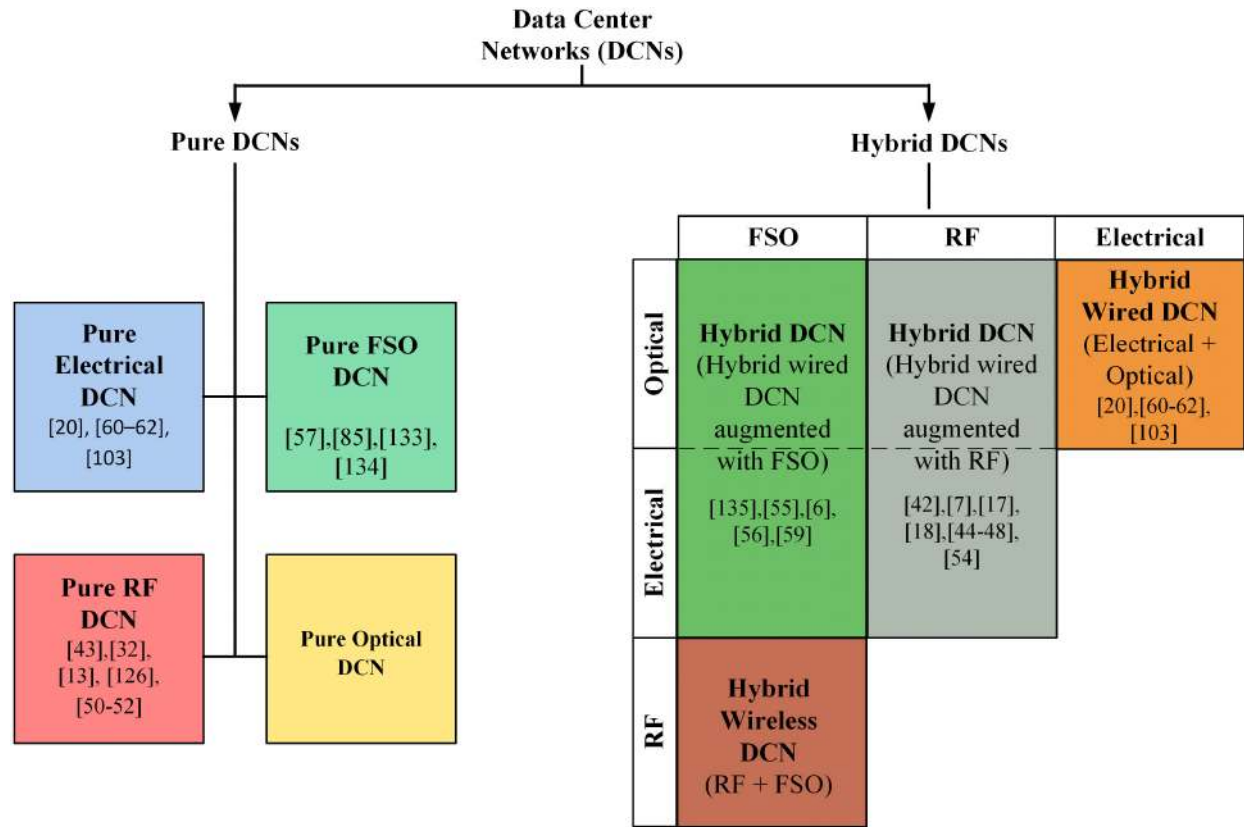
Data Center Networks (DCNs)

Pure DCNs

Hybrid DCNs

Pure Electrical DCN
[20], [60–62], [103]

Pure FSO DCN
[57],[85],[133], [134]

Pure RF DCN
[43],[32], [13], [126], [50-52]

Pure Optical DCN

| | FSO | RF | Electrical |
|---|---|---|---|
| Optical | Hybrid DCN (Hybrid wired DCN augmented with FSO) | Hybrid DCN (Hybrid wired DCN augmented with RF) | Hybrid Wired DCN (Electrical + Optical) [20],[60-62], [103] |
| Electrical | [135],[55],[6], [56],[59] | [42],[7],[17], [18],[44-48], [54] | |
| RF | Hybrid Wireless DCN (RF + FSO) | | |